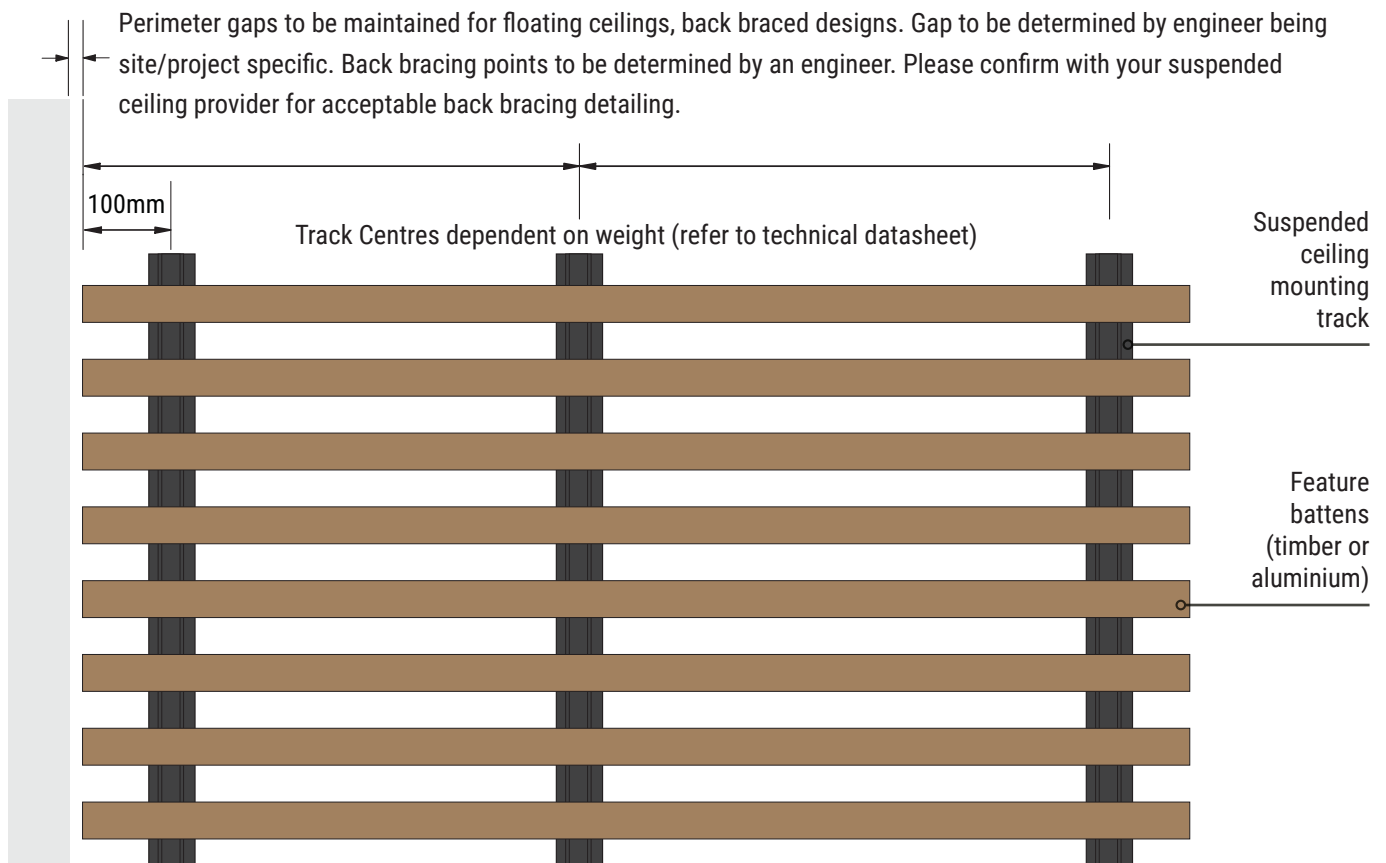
Perimeter gaps to be maintained for floating ceilings, back braced designs. Gap to be determined by engineer being site/project specific. Back bracing points to be determined by an engineer. Please confirm with your suspended ceiling provider for acceptable back bracing detailing.

100mm

Track Centres dependent on weight (refer to technical datasheet)

Suspended ceiling mounting track

Feature battens (timber or aluminium)